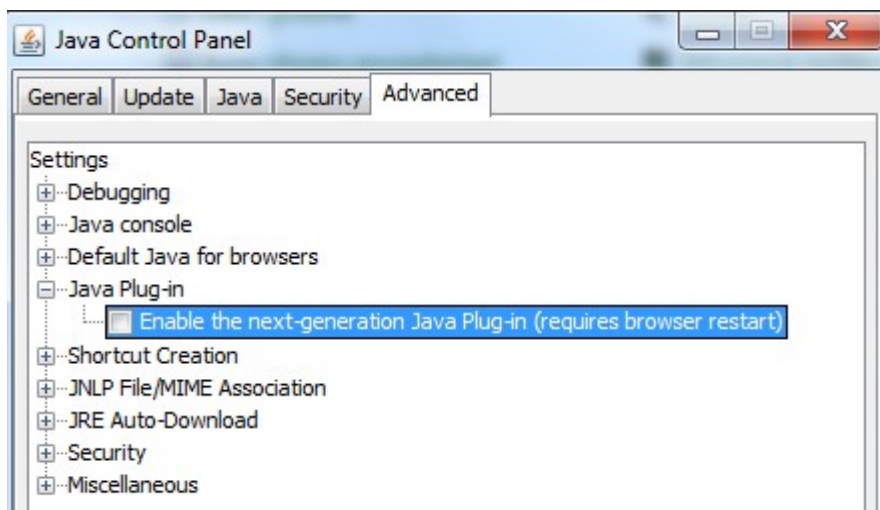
Java Control Panel

General | Update | Java | Security | Advanced

Settings
Debugging
Java console
Default Java for browsers
Java Plug-in
Enable the next-generation Java Plug-in (requires browser restart)
Shortcut Creation
JNLP File/MIME Association
JRE Auto-Download
Security
Miscellaneous